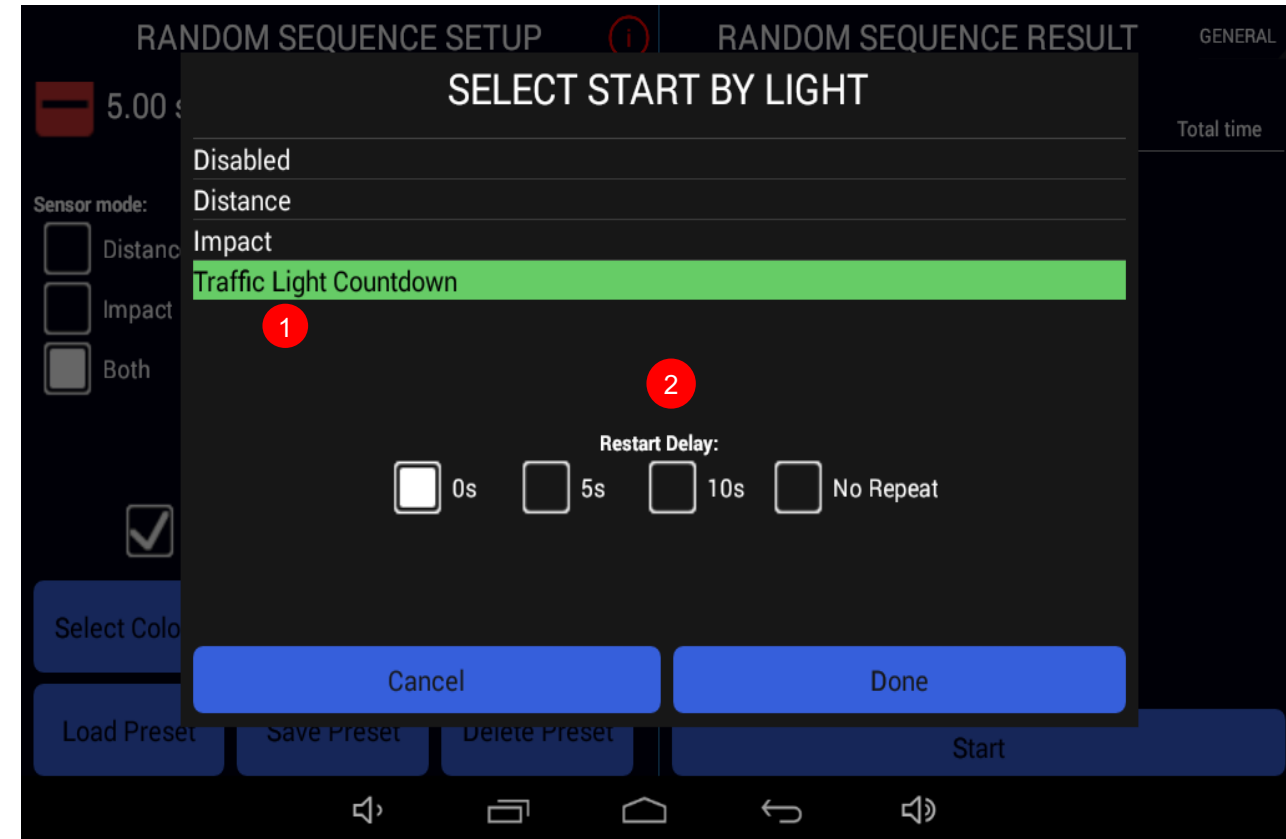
RANDOM SEQUENCE SETUP
RANDOM SEQUENCE RESULT
GENERAL
5.00 s
Total time
Sensor mode:
Distanc
Impact
Both
Select Colo
Load Preset
Save Preset
Delete Preset
Start

SELECT START BY LIGHT
Disabled
Distance
Impact
Traffic Light Countdown
1
2
Restart Delay:
0s
5s
10s
No Repeat
Cancel
Done